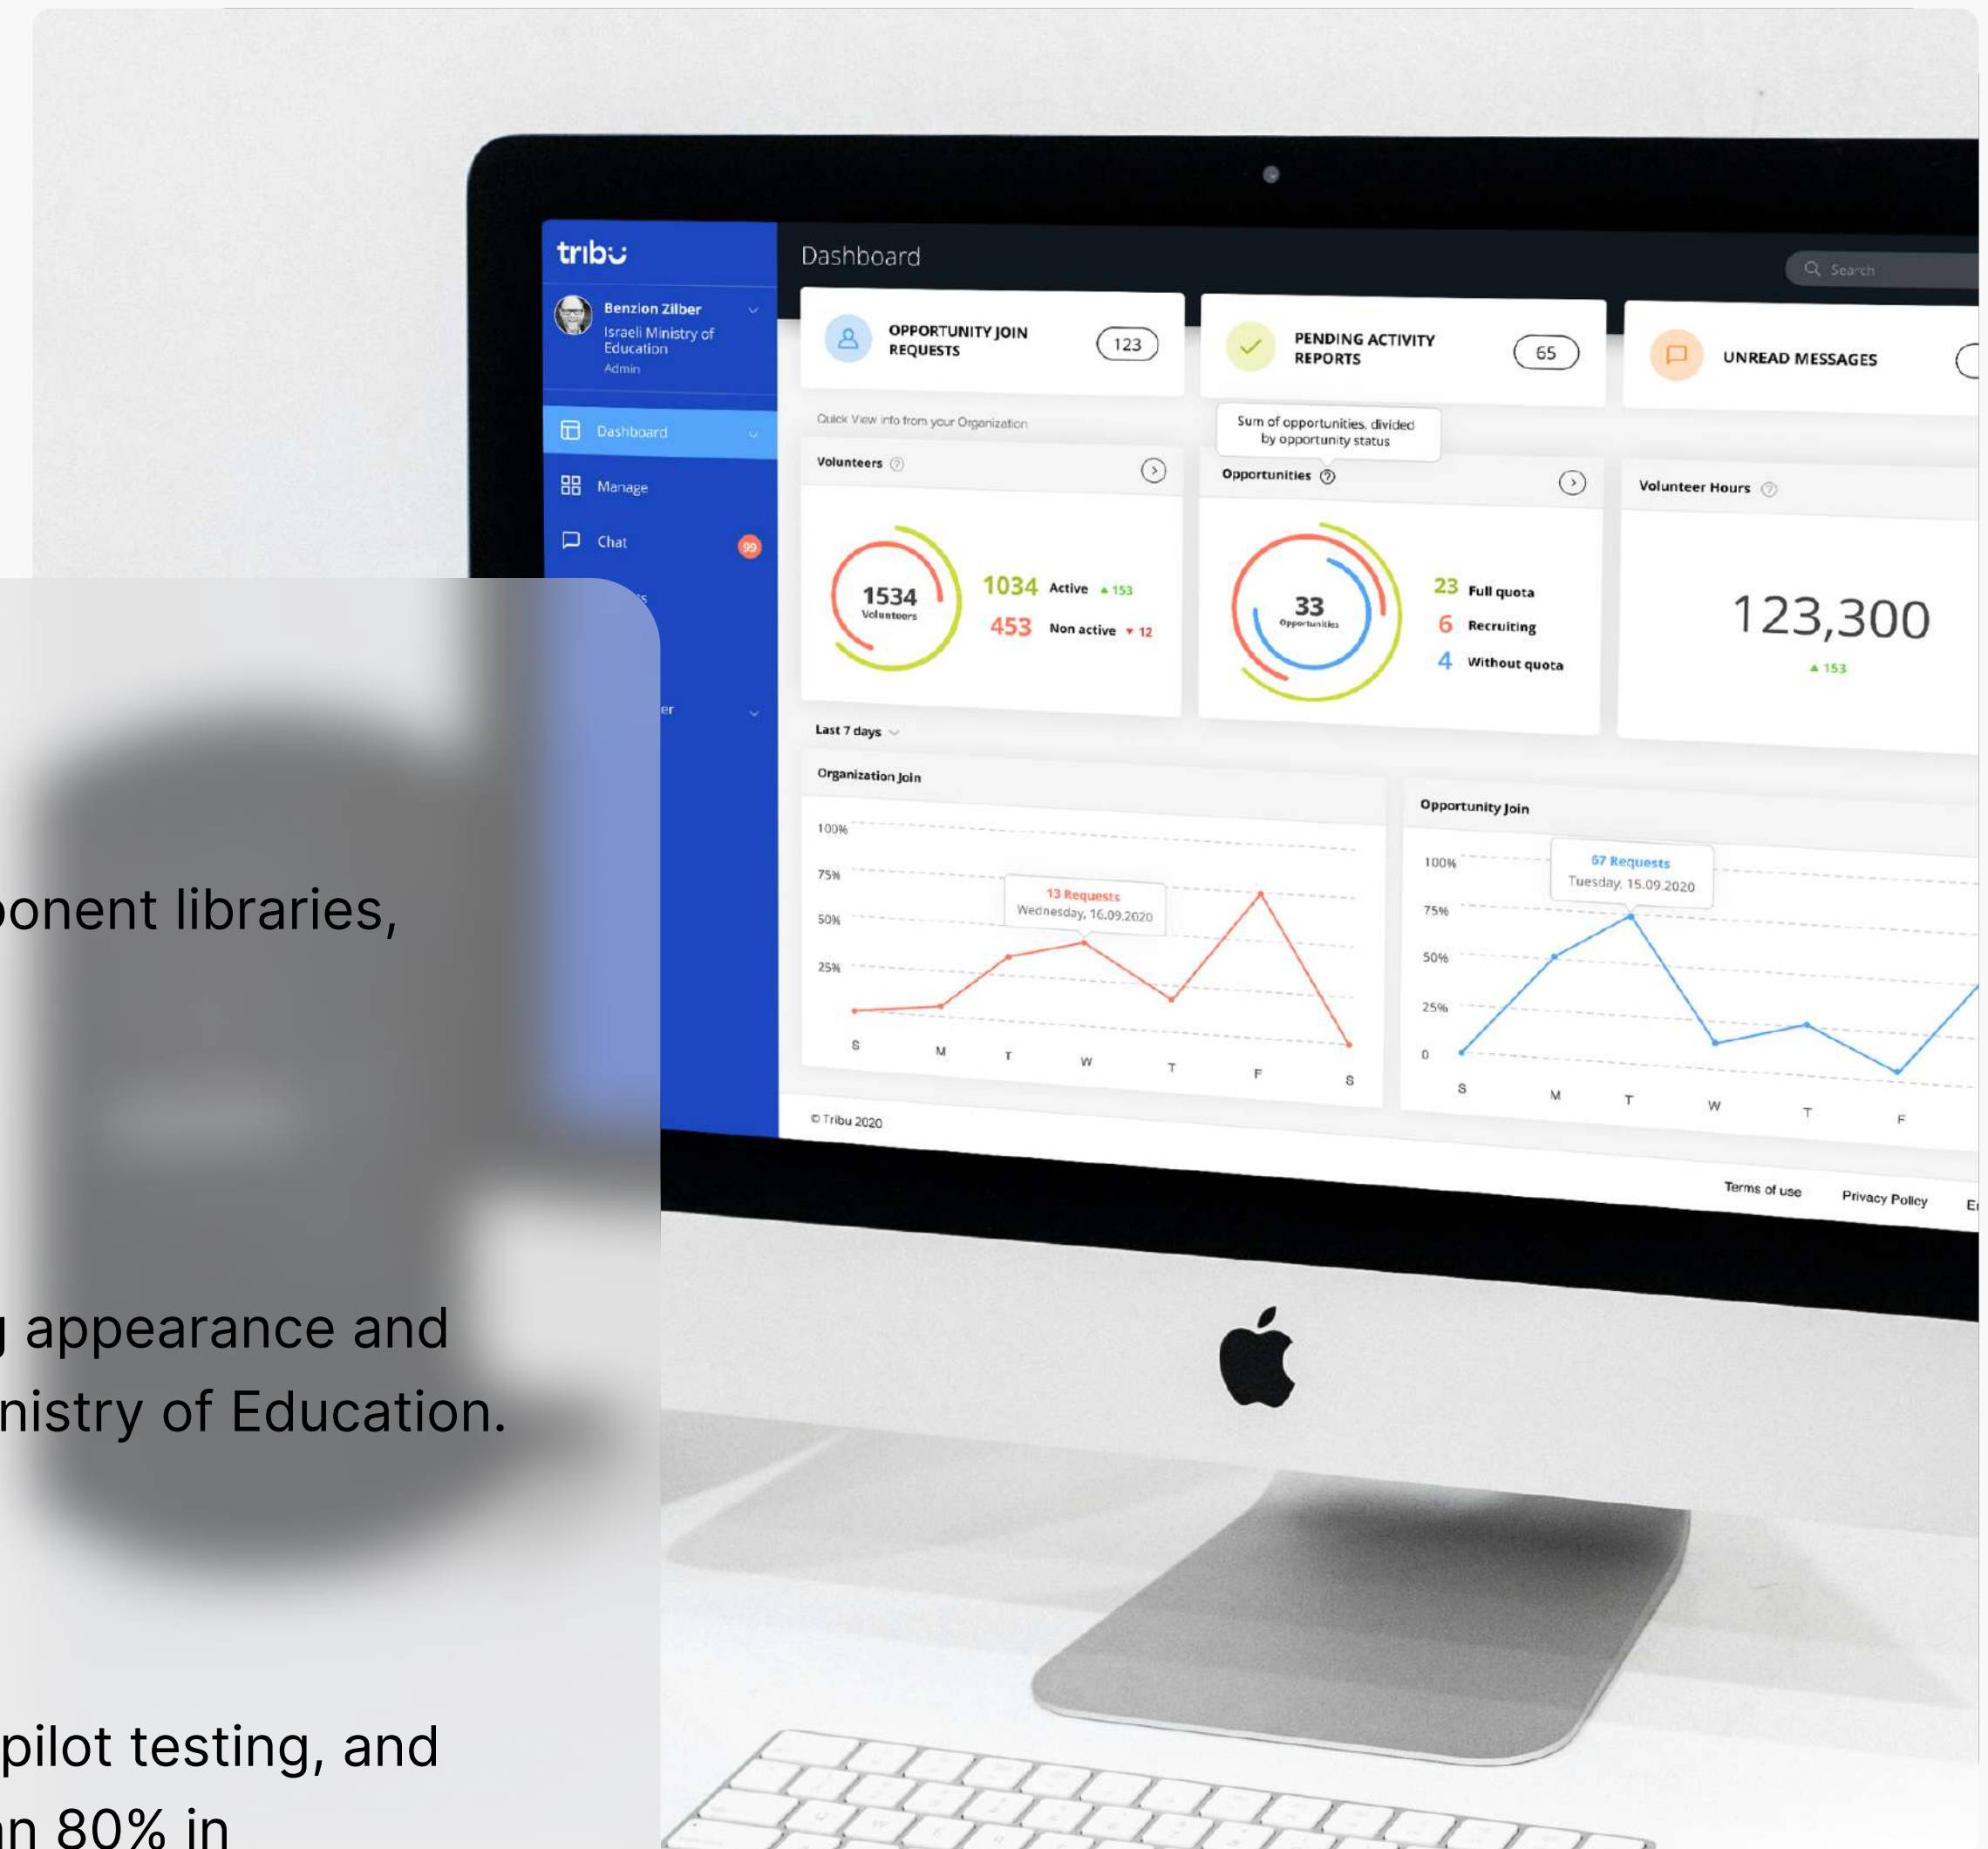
tribu

Benzion Zilber
Israeli Ministry of Education
Admin

Dashboard
Manage
Chat 99

Dashboard

Search

OPPORTUNITY JOIN REQUESTS 123

PENDING ACTIVITY REPORTS 65

UNREAD MESSAGES

Quick View info from your Organization

Sum of opportunities, divided by opportunity status

Volunteers

1534 Volunteers
1034 Active ▲153
453 Non active ▼12

Opportunities

33 Opportunities
23 Full quota
6 Recruiting
4 Without quota

Volunteer Hours

123,300
▲153

Last 7 days

Organization Join

100%
75%
50%
25%
13 Requests
Wednesday, 16.09.2020
S M T W T F S

Opportunity Join

100%
75%
50%
25%
0
67 Requests
Tuesday, 15.09.2020
S M T W T F

© Tribu 2020

Terms of use Privacy Policy E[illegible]

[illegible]onent libraries,

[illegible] appearance and
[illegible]nistry of Education.

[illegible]pilot testing, and
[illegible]n 80% in